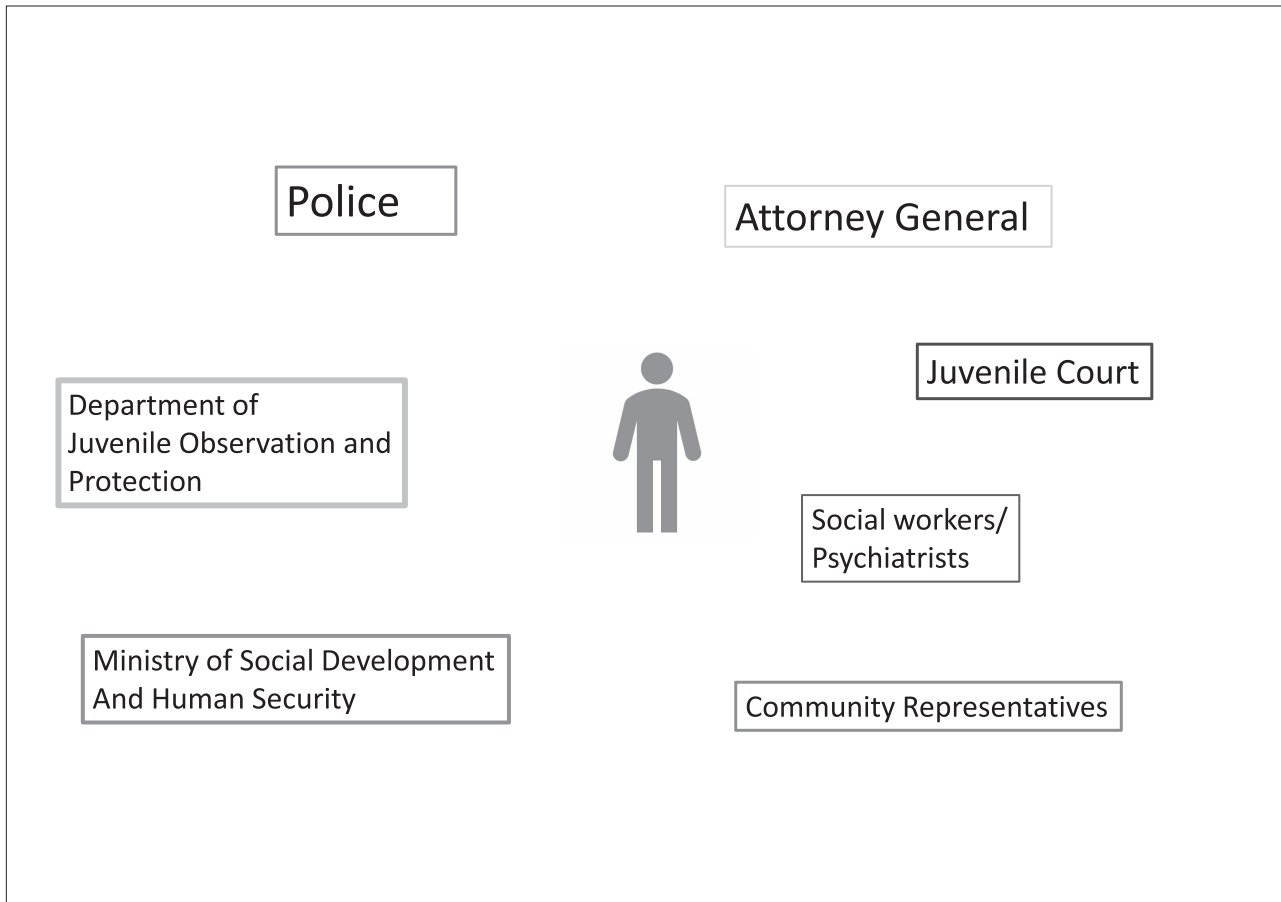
Police

Attorney General

Juvenile Court

Department of Juvenile Observation and Protection

Social workers/ Psychiatrists

Ministry of Social Development And Human Security

Community Representatives